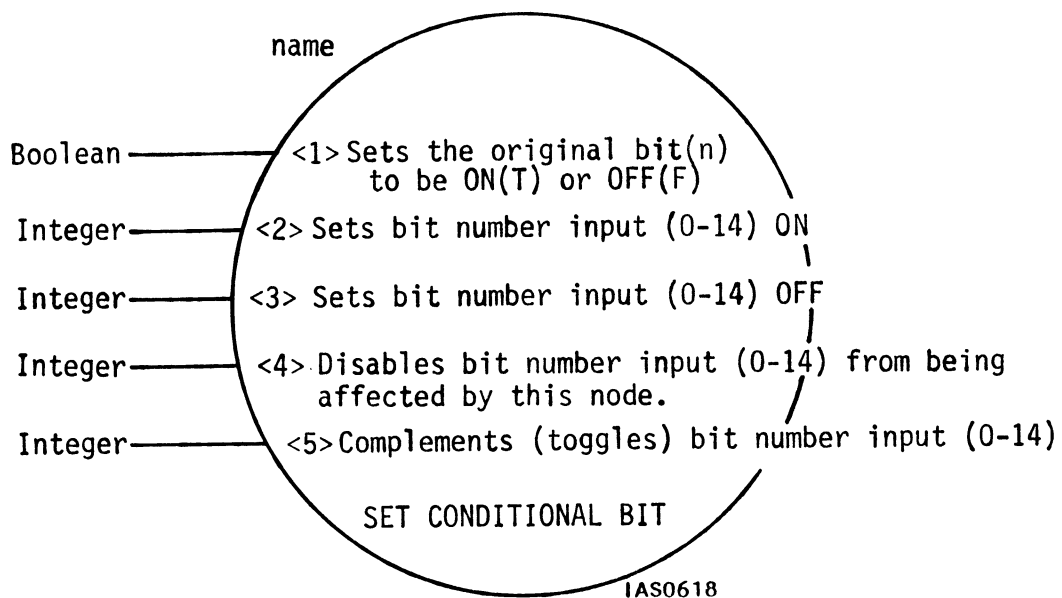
name

Boolean <1> Sets the original bit(n) to be ON(T) or OFF(F)

Integer <2> Sets bit number input (0-14) ON

Integer <3> Sets bit number input (0-14) OFF

Integer <4> Disables bit number input (0-14) from being affected by this node.

Integer <5> Complements (toggles) bit number input (0-14)

SET CONDITIONAL BIT

IAS0618